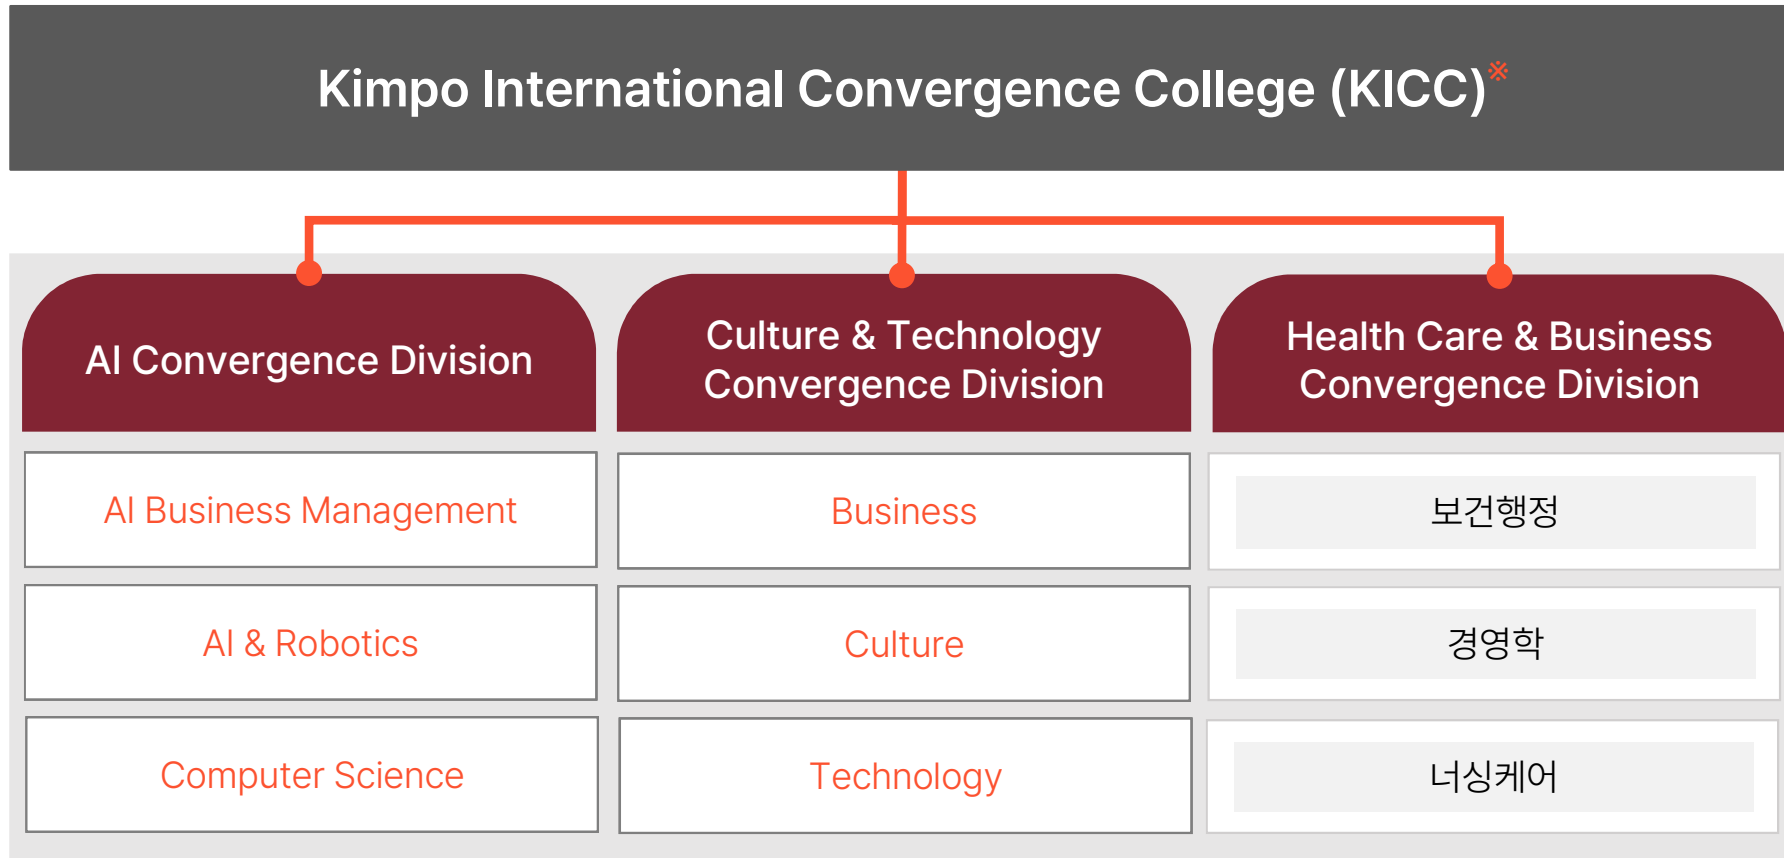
Kimpo International Convergence College (KICC)※

AI Convergence Division

Culture & Technology Convergence Division

Health Care & Business Convergence Division

AI Business Management

AI & Robotics

Computer Science

Business

Culture

Technology

보건행정

경영학

너싱케어